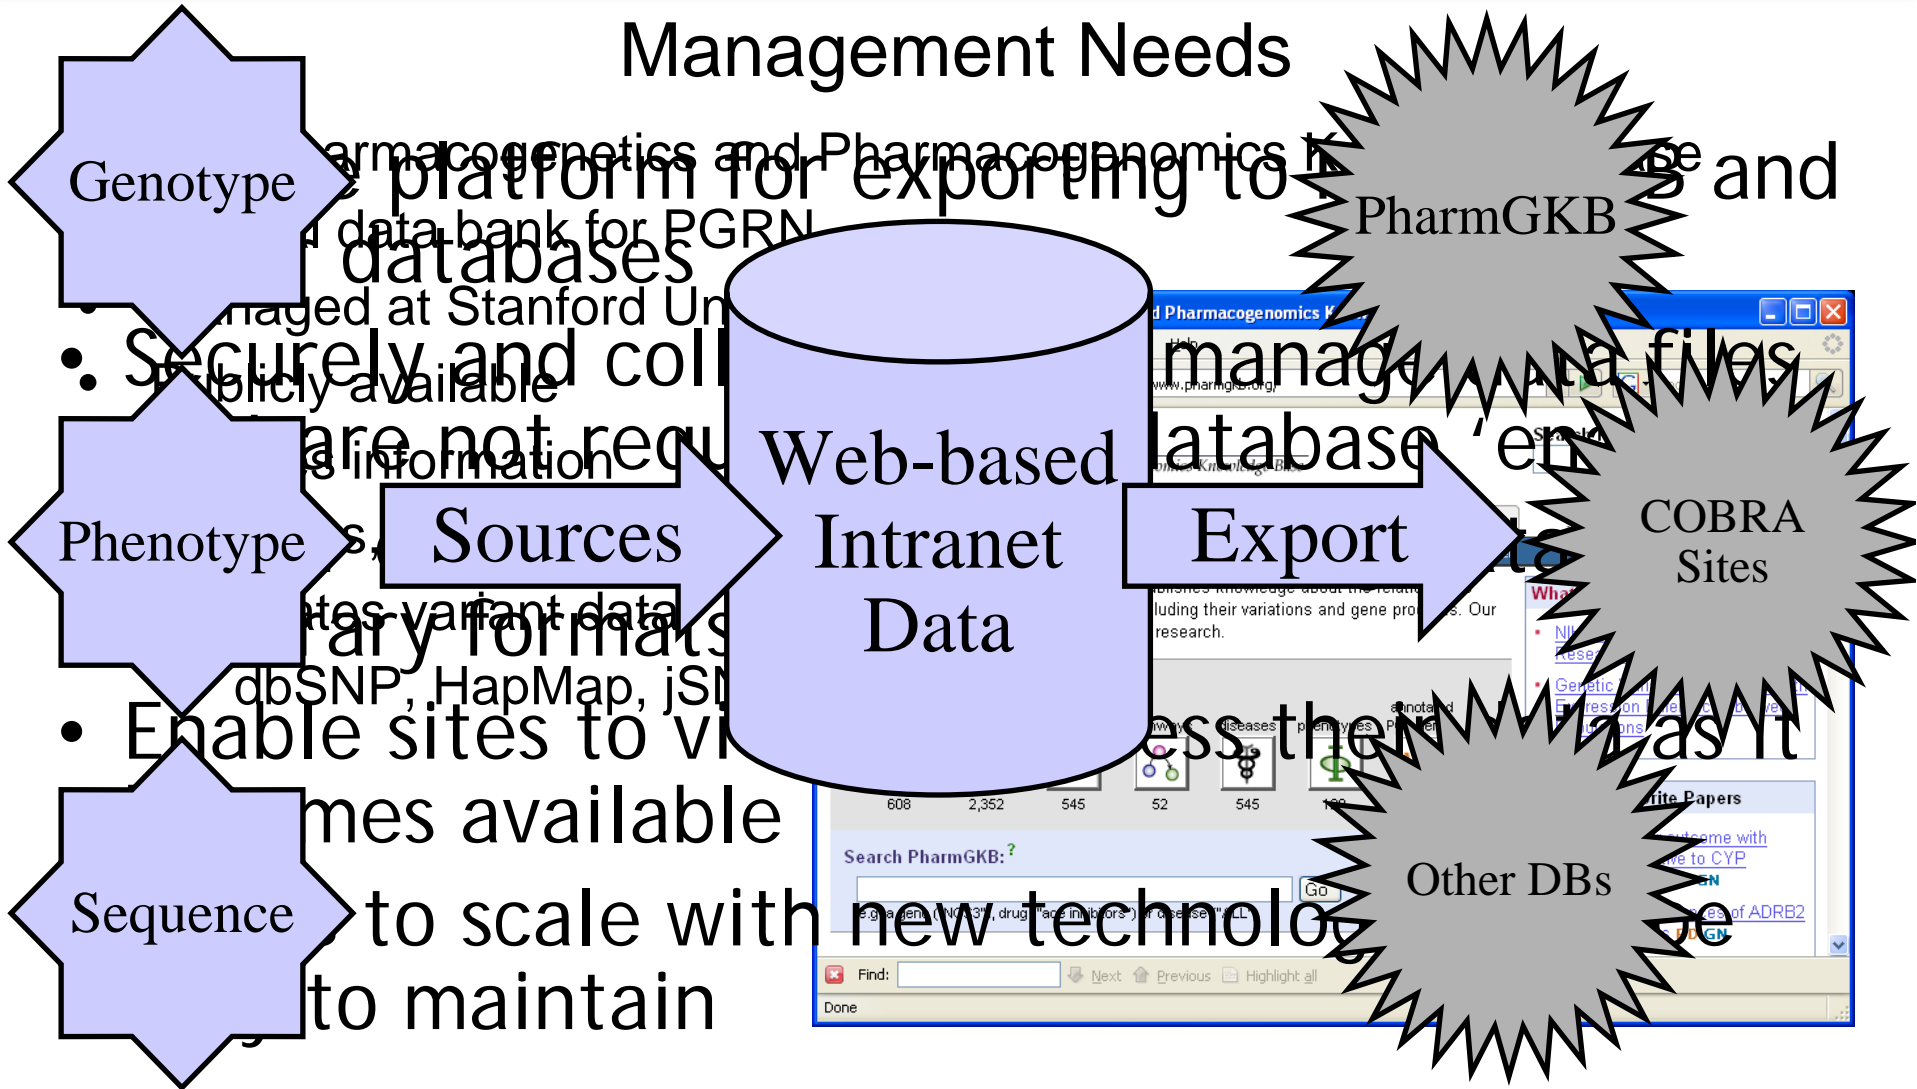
Management Needs

Genotype

Phenotype

Sequence

Sources

Web-based Intranet Data

Export

PharmGKB

COBRA Sites

Other DBs

armacogenetics and Pharmacogenomics K ge
e platform for exporting to s and
d data bank for PGRN
databases
naged at Stanford Un
• Securely and coll manage data files
• Publicly available
are not requ database 'en
s information
s,
tes variant data
rary formats
dbSNP, HapMap, jSN
• Enable sites to vi ess their as it
mes available
to scale with new technolo e
to maintain

d Pharmacogenomics K
Help
www.pharmgkb.org/
Search
omics Knowledge Base
ublishes knowledge about the relatio
luding their variations and gene pro s. Our
research.
What
NI
Resea
Genetic
Expression
ons
diseases phenotypes annotated
608 2,352 545 52 545 100
rite Papers
tcome with
e to CYP
GN
es of ADRB2
GN
Search PharmGKB:
Go
e.g. a gene (NCO3), drug "ace inhibitors" or disease "ALL"
Find:
Next
Previous
Highlight all
Done